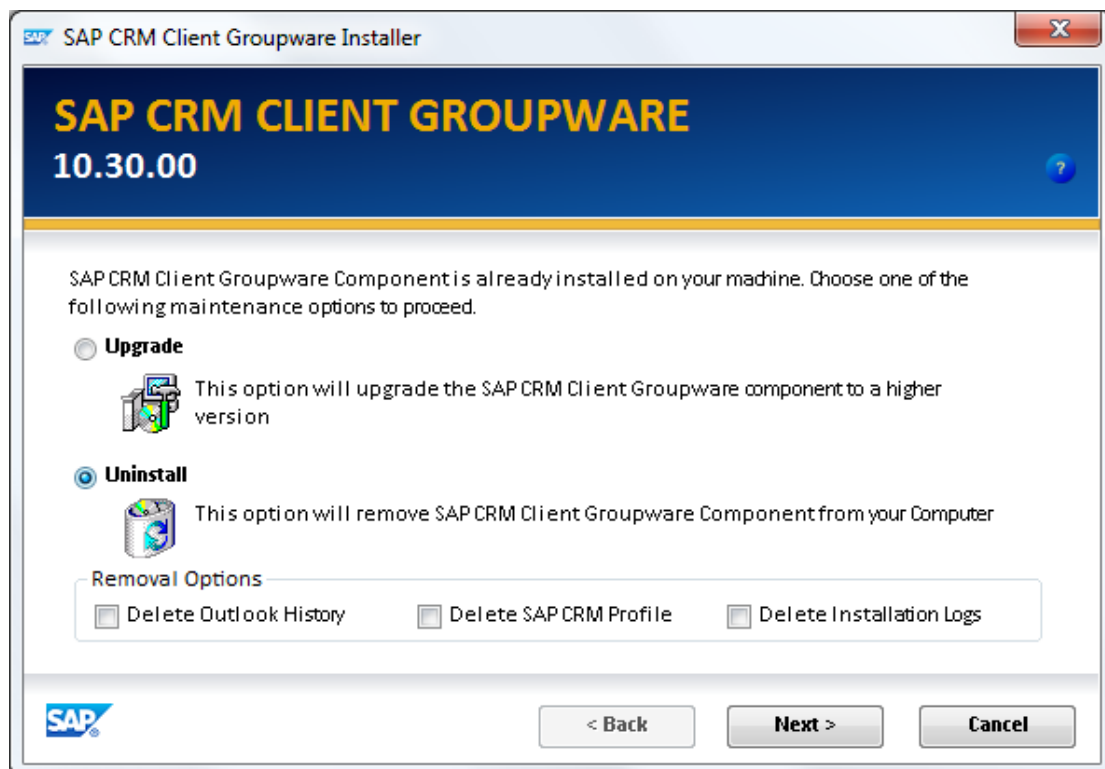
SAP CRM Client Groupware Installer

SAP CRM CLIENT GROUPWARE
10.30.00

?

SAP CRM Client Groupware Component is already installed on your machine. Choose one of the following maintenance options to proceed.

Upgrade

This option will upgrade the SAP CRM Client Groupware component to a higher version

Uninstall

This option will remove SAP CRM Client Groupware Component from your Computer

Removal Options

Delete Outlook History

Delete SAP CRM Profile

Delete Installation Logs

SAP

< Back

Next >

Cancel